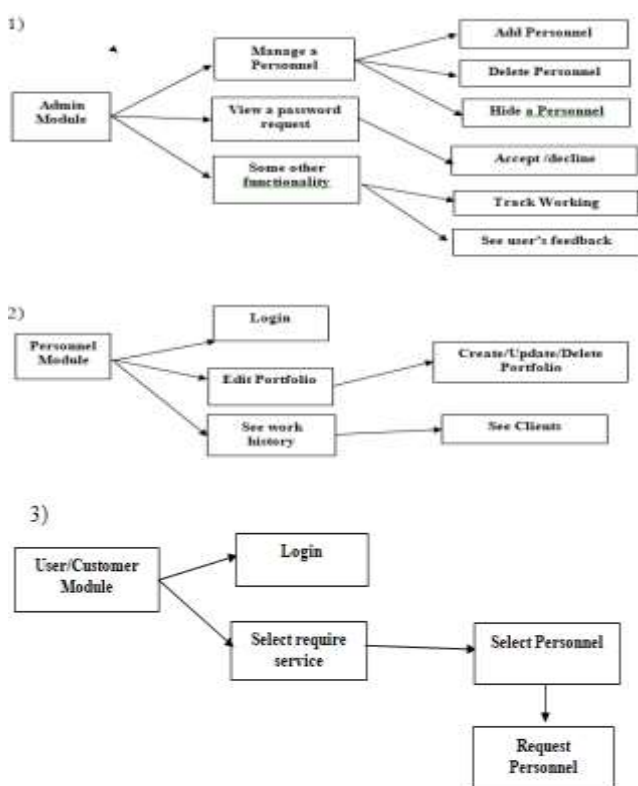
1)

Admin Module

Manage a Personnel

View a password request

Some other functionality

Add Personnel

Delete Personnel

Hide a Personnel

Accept /decline

Track Working

See user's feedback

2)

Personnel Module

Login

Edit Portfolio

See work history

Create/Update/Delete Portfolio

See Clients

3)

User/Customer Module

Login

Select require service

Select Personnel

Request Personnel